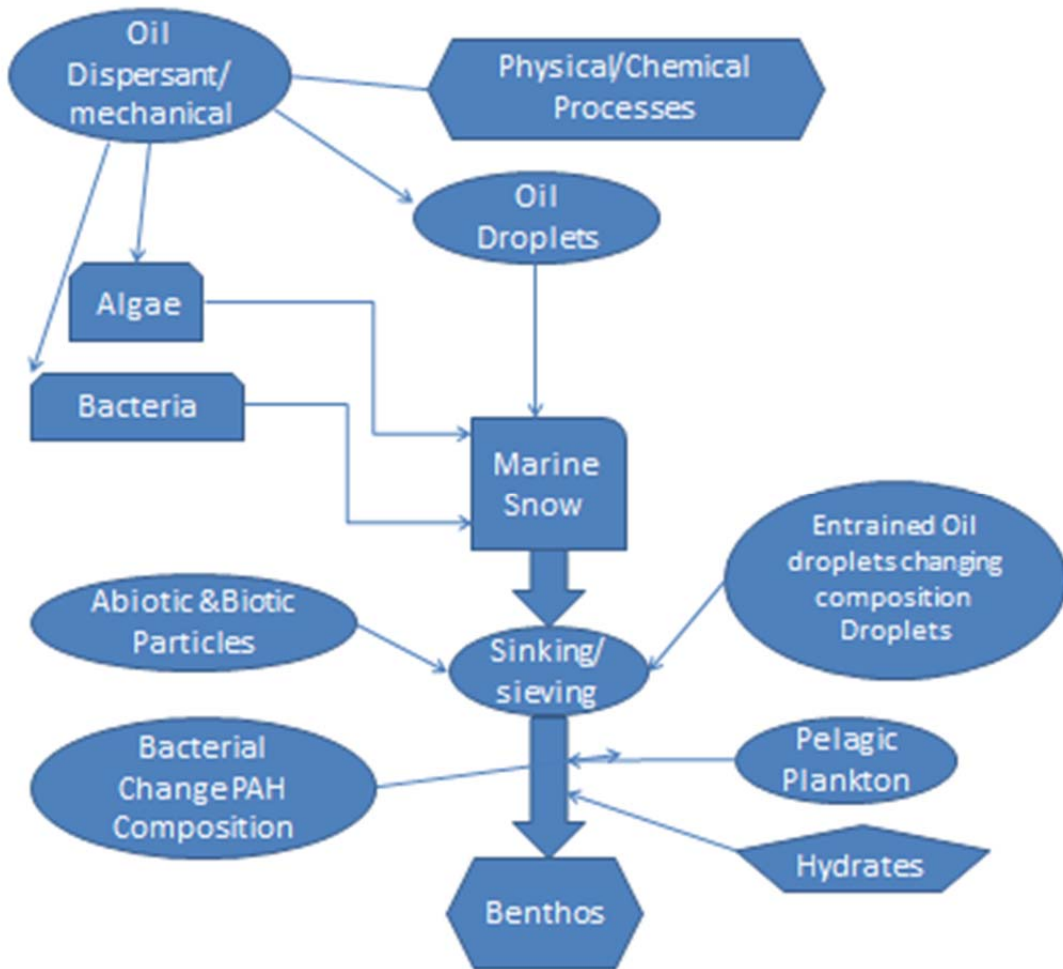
Oil Dispersant/ mechanical

Physical/Chemical Processes

Oil Droplets

Algae

Bacteria

Marine Snow

Entrained Oil droplets changing composition Droplets

Abiotic & Biotic Particles

Sinking/ sieving

Bacterial Change PAH Composition

Pelagic Plankton

Hydrates

Benthos